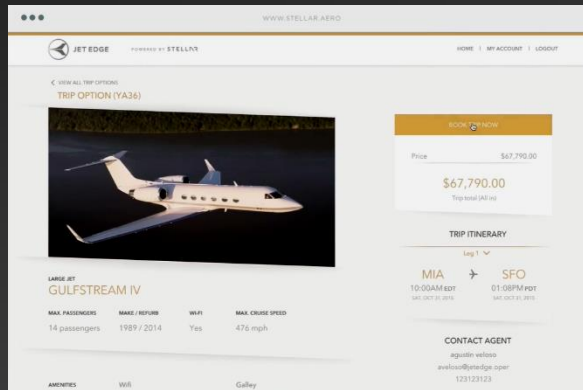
WWW.STELLAR.AERO

JET EDGE POWERED BY STELLAR

HOME | MY ACCOUNT | LOGOUT

< VIEW ALL TRIP OPTIONS

TRIP OPTION (YA36)

BOOK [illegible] NOW

Price $67,790.00

$67,790.00

Trip total (All in)

TRIP ITINERARY

Leg 1

MIA

10:00AM EDT

SAT, OCT 31, 2015

SFO

01:08PM PDT

SAT, OCT 31, 2015

LARGE JET

GULFSTREAM IV

| MAX. PASSENGERS | MAKE / REFURB | WI-FI | MAX. CRUISE SPEED |
|---|---|---|---|
| 14 passengers | 1989 / 2014 | Yes | 476 mph |

CONTACT AGENT

agustin veloso

aveloso@jetedge.oper

123123123

AMENITIES Wifi Galley